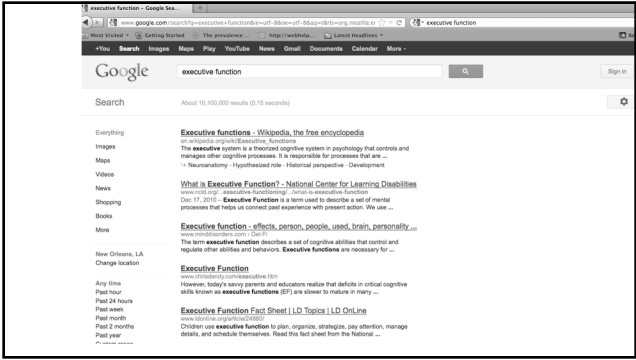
executive function – Google Sea... +

www.google.com/search?q=executive+function&ie=utf-8&oe=utf-8&aq=t&rls=org.mozilla:e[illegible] executive function

Most Visited Getting Started The prevalence ... http://webhelp... Latest Headlines

+You Search Images Maps Play YouTube News Gmail Documents Calendar More

Google executive function Sign in

Search About 10,100,000 results (0.15 seconds)

Everything
Images
Maps
Videos
News
Shopping
Books
More

New Orleans, LA
Change location

Any time
Past hour
Past 24 hours
Past week
Past month
Past 2 months
Past year

Executive functions - Wikipedia, the free encyclopedia
en.wikipedia.org/wiki/Executive_functions
The executive system is a theorized cognitive system in psychology that controls and manages other cognitive processes. It is responsible for processes that are ...
→ Neuroanatomy - Hypothesized role - Historical perspective - Development

What is Executive Function? - National Center for Learning Disabilities
www.ncld.org/.../executive-functioning/.../what-is-executive-function
Dec 17, 2010 – Executive Function is a term used to describe a set of mental processes that helps us connect past experience with present action. We use ...

Executive function - effects, person, people, used, brain, personality ...
www.minddisorders.com › Del-Fi
The term executive function describes a set of cognitive abilities that control and regulate other abilities and behaviors. Executive functions are necessary for ...

Executive Function
www.chrisdendy.com/executive.htm
However, today's savvy parents and educators realize that deficits in critical cognitive skills known as executive functions (EF) are slower to mature in many ...

Executive Function Fact Sheet | LD Topics | LD OnLine
www.ldonline.org/article/24880/
Children use executive function to plan, organize, strategize, pay attention, manage details, and schedule themselves. Read this fact sheet from the National ...